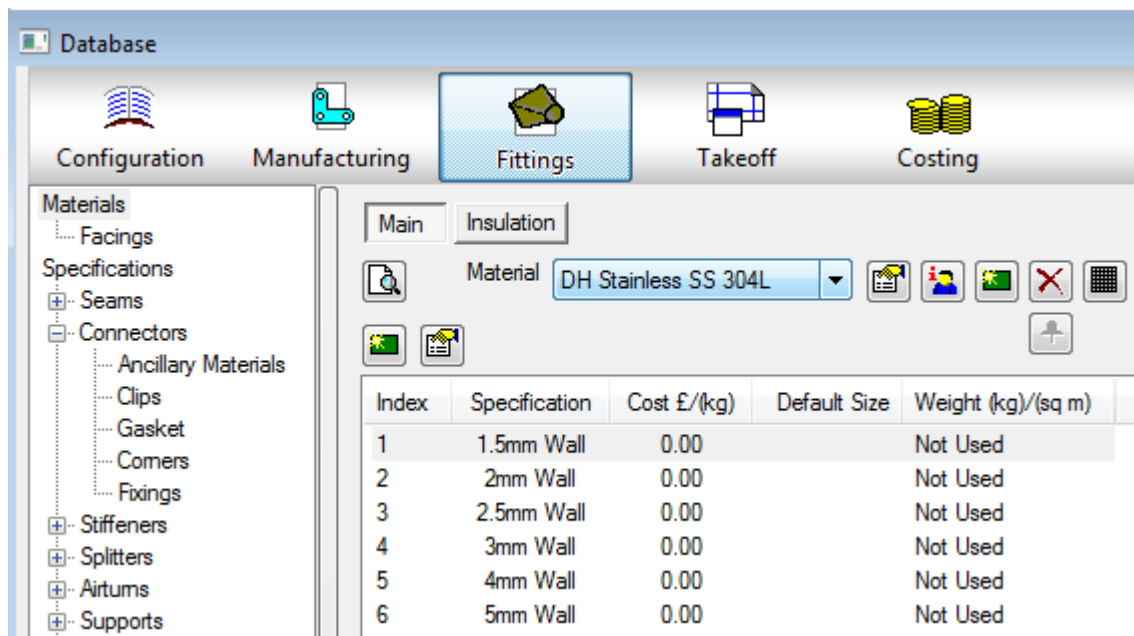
Database

Configuration
Manufacturing
Fittings
Takeoff
Costing

Materials
Facings
Specifications
Seams
Connectors
Ancillary Materials
Clips
Gasket
Corners
Fixings
Stiffeners
Splitters
Airturns
Supports

Main
Insulation

Material DH Stainless SS 304L

| Index | Specification | Cost £/(kg) | Default Size | Weight (kg)/(sq m) |
|---|---|---|---|---|
| 1 | 1.5mm Wall | 0.00 | | Not Used |
| 2 | 2mm Wall | 0.00 | | Not Used |
| 3 | 2.5mm Wall | 0.00 | | Not Used |
| 4 | 3mm Wall | 0.00 | | Not Used |
| 5 | 4mm Wall | 0.00 | | Not Used |
| 6 | 5mm Wall | 0.00 | | Not Used |